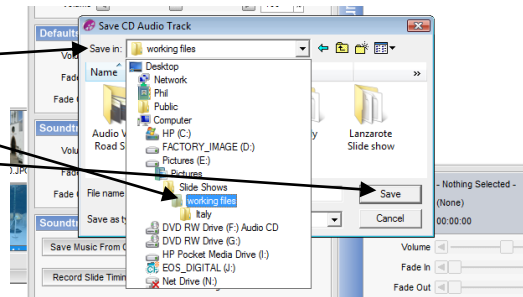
Save CD Audio Track
Save in: working files
Name
Desktop
Network
Phil
Public
Computer
HP (C:)
FACTORY_IMAGE (D:)
Pictures (E:)
Pictures
Slide Shows
working files
Italy
DVD RW Drive (F:) Audio CD
DVD RW Drive (G:)
HP Pocket Media Drive (I:)
EOS_DIGITAL (J:)
Net Drive (N:)
»
Audio V
Road S
y
Lanzarote Slide show
File name
Save as ty
Save
Cancel
Default
Volu
Fade
Fade
Soundtr
Volu
Fade
Fade
Soundtr
Save Music From C
Record Slide Timin
- Nothing Selected -
(None)
00:00:00
Volume
Fade In
Fade Out
.JPG